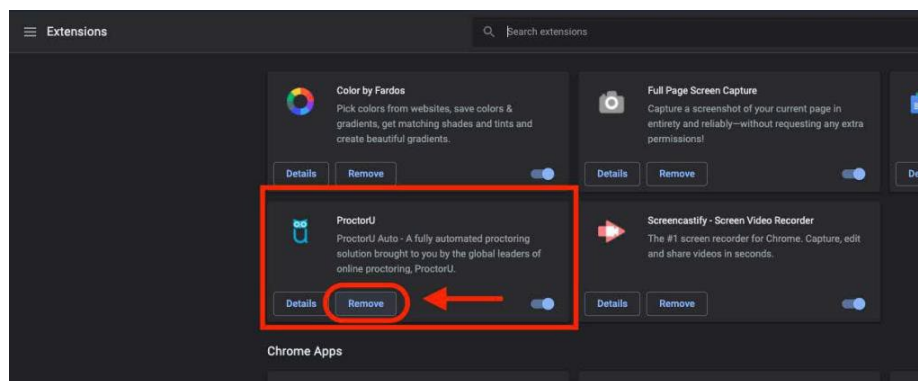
Extensions

Search extensions

Color by Fardos
Pick colors from websites, save colors & gradients, get matching shades and tints and create beautiful gradients.
Details Remove

Full Page Screen Capture
Capture a screenshot of your current page in entirety and reliably—without requesting any extra permissions!
Details Remove

De

ProctorU
ProctorU Auto - A fully automated proctoring solution brought to you by the global leaders of online proctoring, ProctorU.
Details Remove

Screencastify - Screen Video Recorder
The #1 screen recorder for Chrome. Capture, edit and share videos in seconds.
Details Remove

Chrome Apps